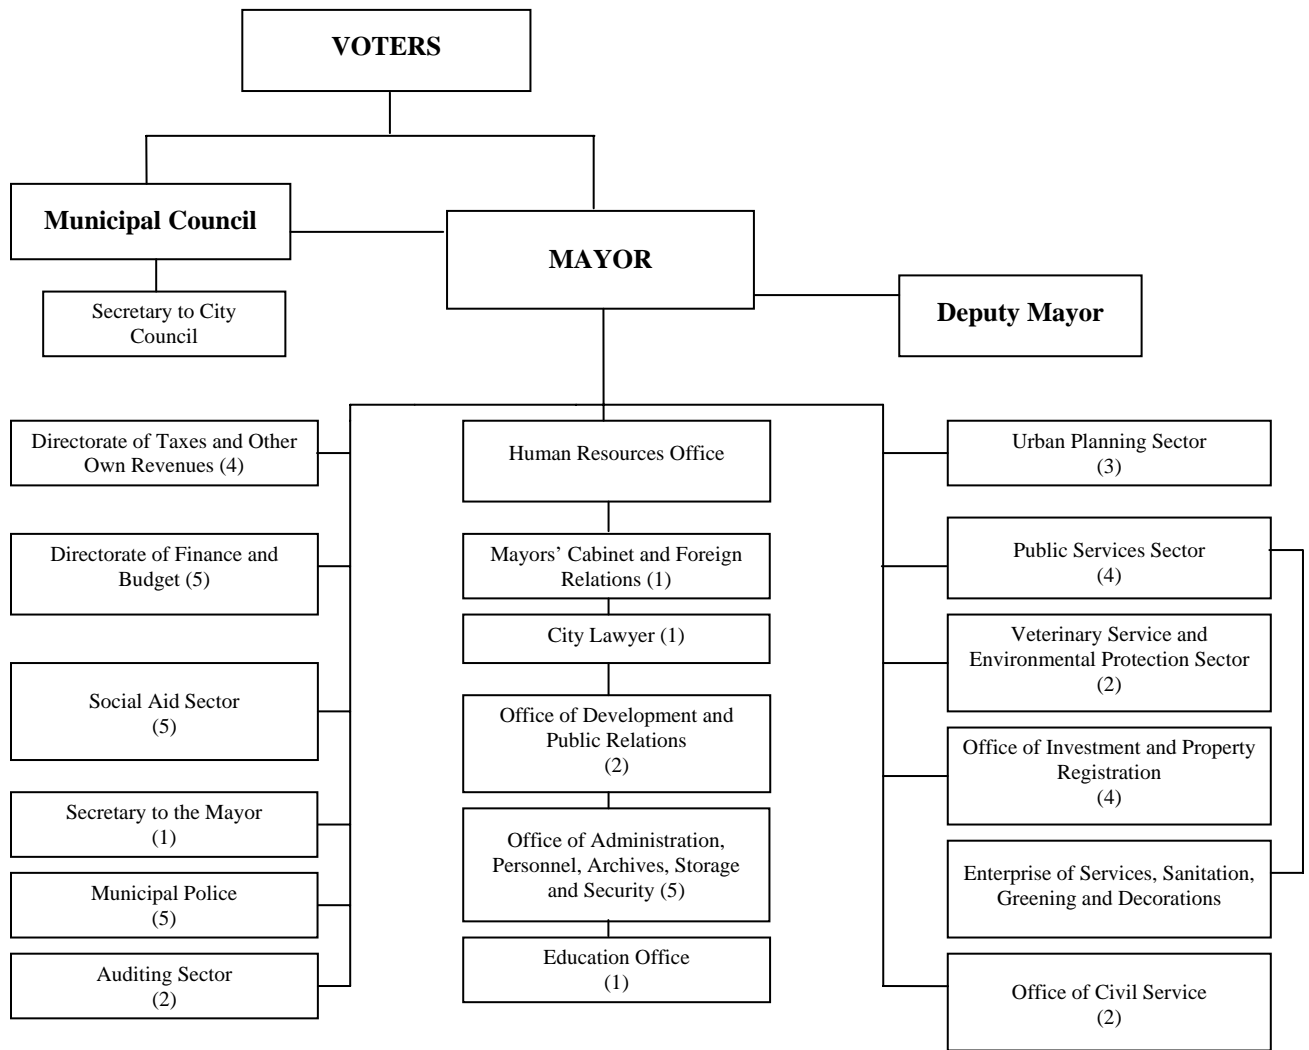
VOTERS

Municipal Council

Secretary to City Council

MAYOR

Deputy Mayor

Directorate of Taxes and Other Own Revenues (4)

Directorate of Finance and Budget (5)

Social Aid Sector (5)

Secretary to the Mayor (1)

Municipal Police (5)

Auditing Sector (2)

Human Resources Office

Mayors' Cabinet and Foreign Relations (1)

City Lawyer (1)

Office of Development and Public Relations (2)

Office of Administration, Personnel, Archives, Storage and Security (5)

Education Office (1)

Urban Planning Sector (3)

Public Services Sector (4)

Veterinary Service and Environmental Protection Sector (2)

Office of Investment and Property Registration (4)

Enterprise of Services, Sanitation, Greening and Decorations

Office of Civil Service (2)